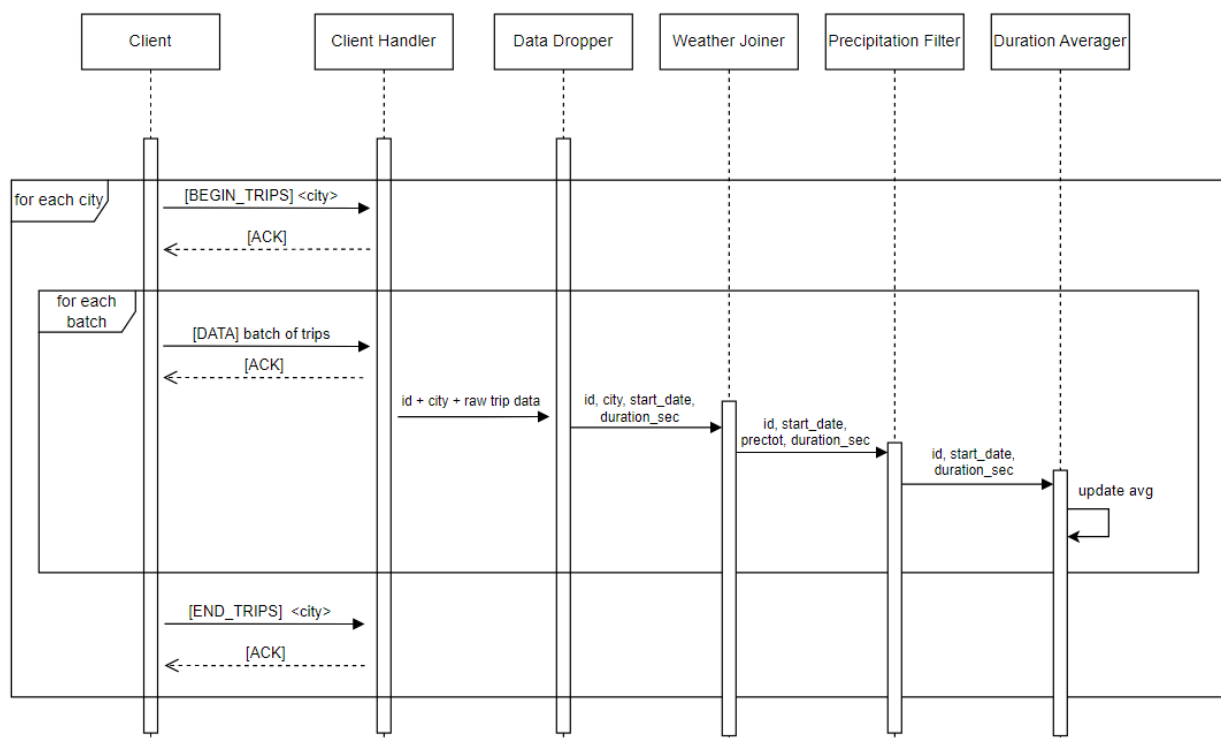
Client

Client Handler

Data Dropper

Weather Joiner

Precipitation Filter

Duration Averager

for each city

[BEGIN_TRIPS] <city>

[ACK]

for each batch

[DATA] batch of trips

[ACK]

id + city + raw trip data

id, city, start_date, duration_sec

id, start_date, prectot, duration_sec

id, start_date, duration_sec

update avg

[END_TRIPS] <city>

[ACK]